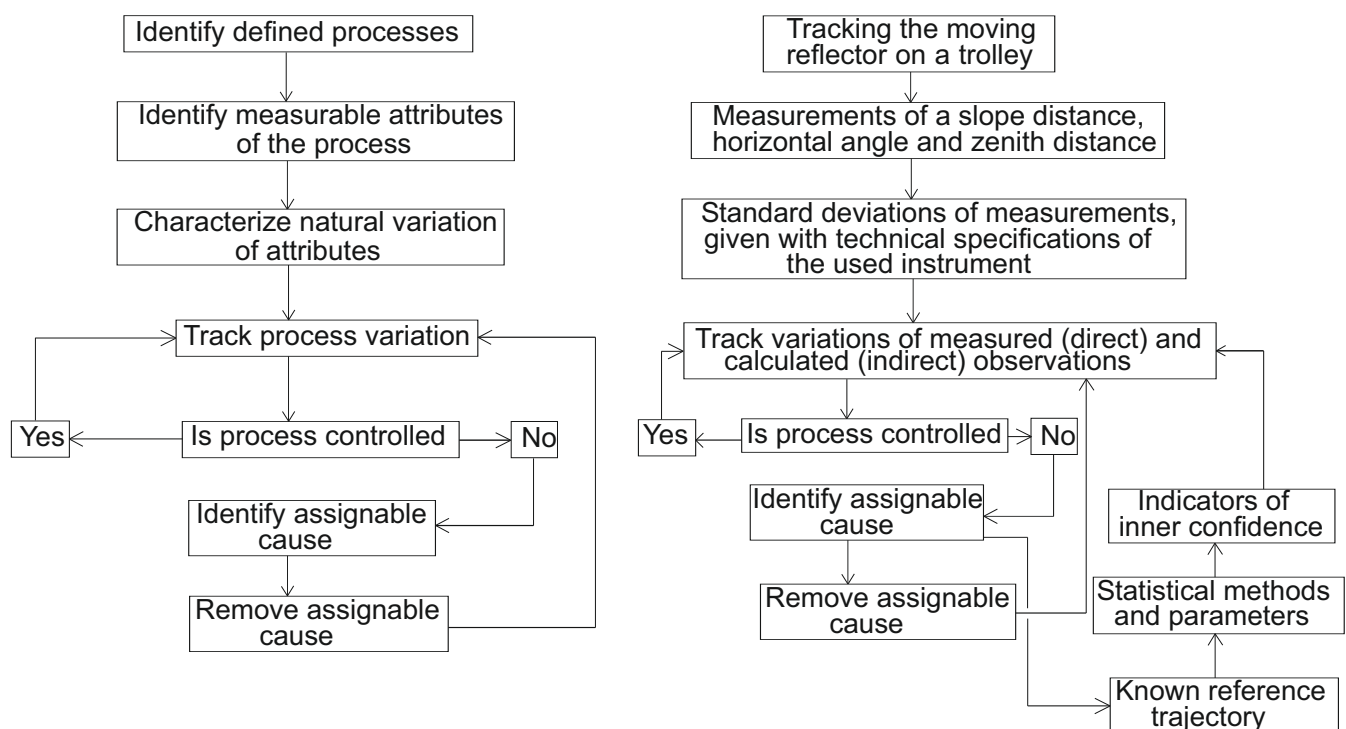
Identify defined processes

Identify measurable attributes of the process

Characterize natural variation of attributes

Track process variation

Yes

Is process controlled

No

Identify assignable cause

Remove assignable cause

Tracking the moving reflector on a trolley

Measurements of a slope distance, horizontal angle and zenith distance

Standard deviations of measurements, given with technical specifications of the used instrument

Track variations of measured (direct) and calculated (indirect) observations

Yes

Is process controlled

No

Identify assignable cause

Remove assignable cause

Indicators of inner confidence

Statistical methods and parameters

Known reference trajectory